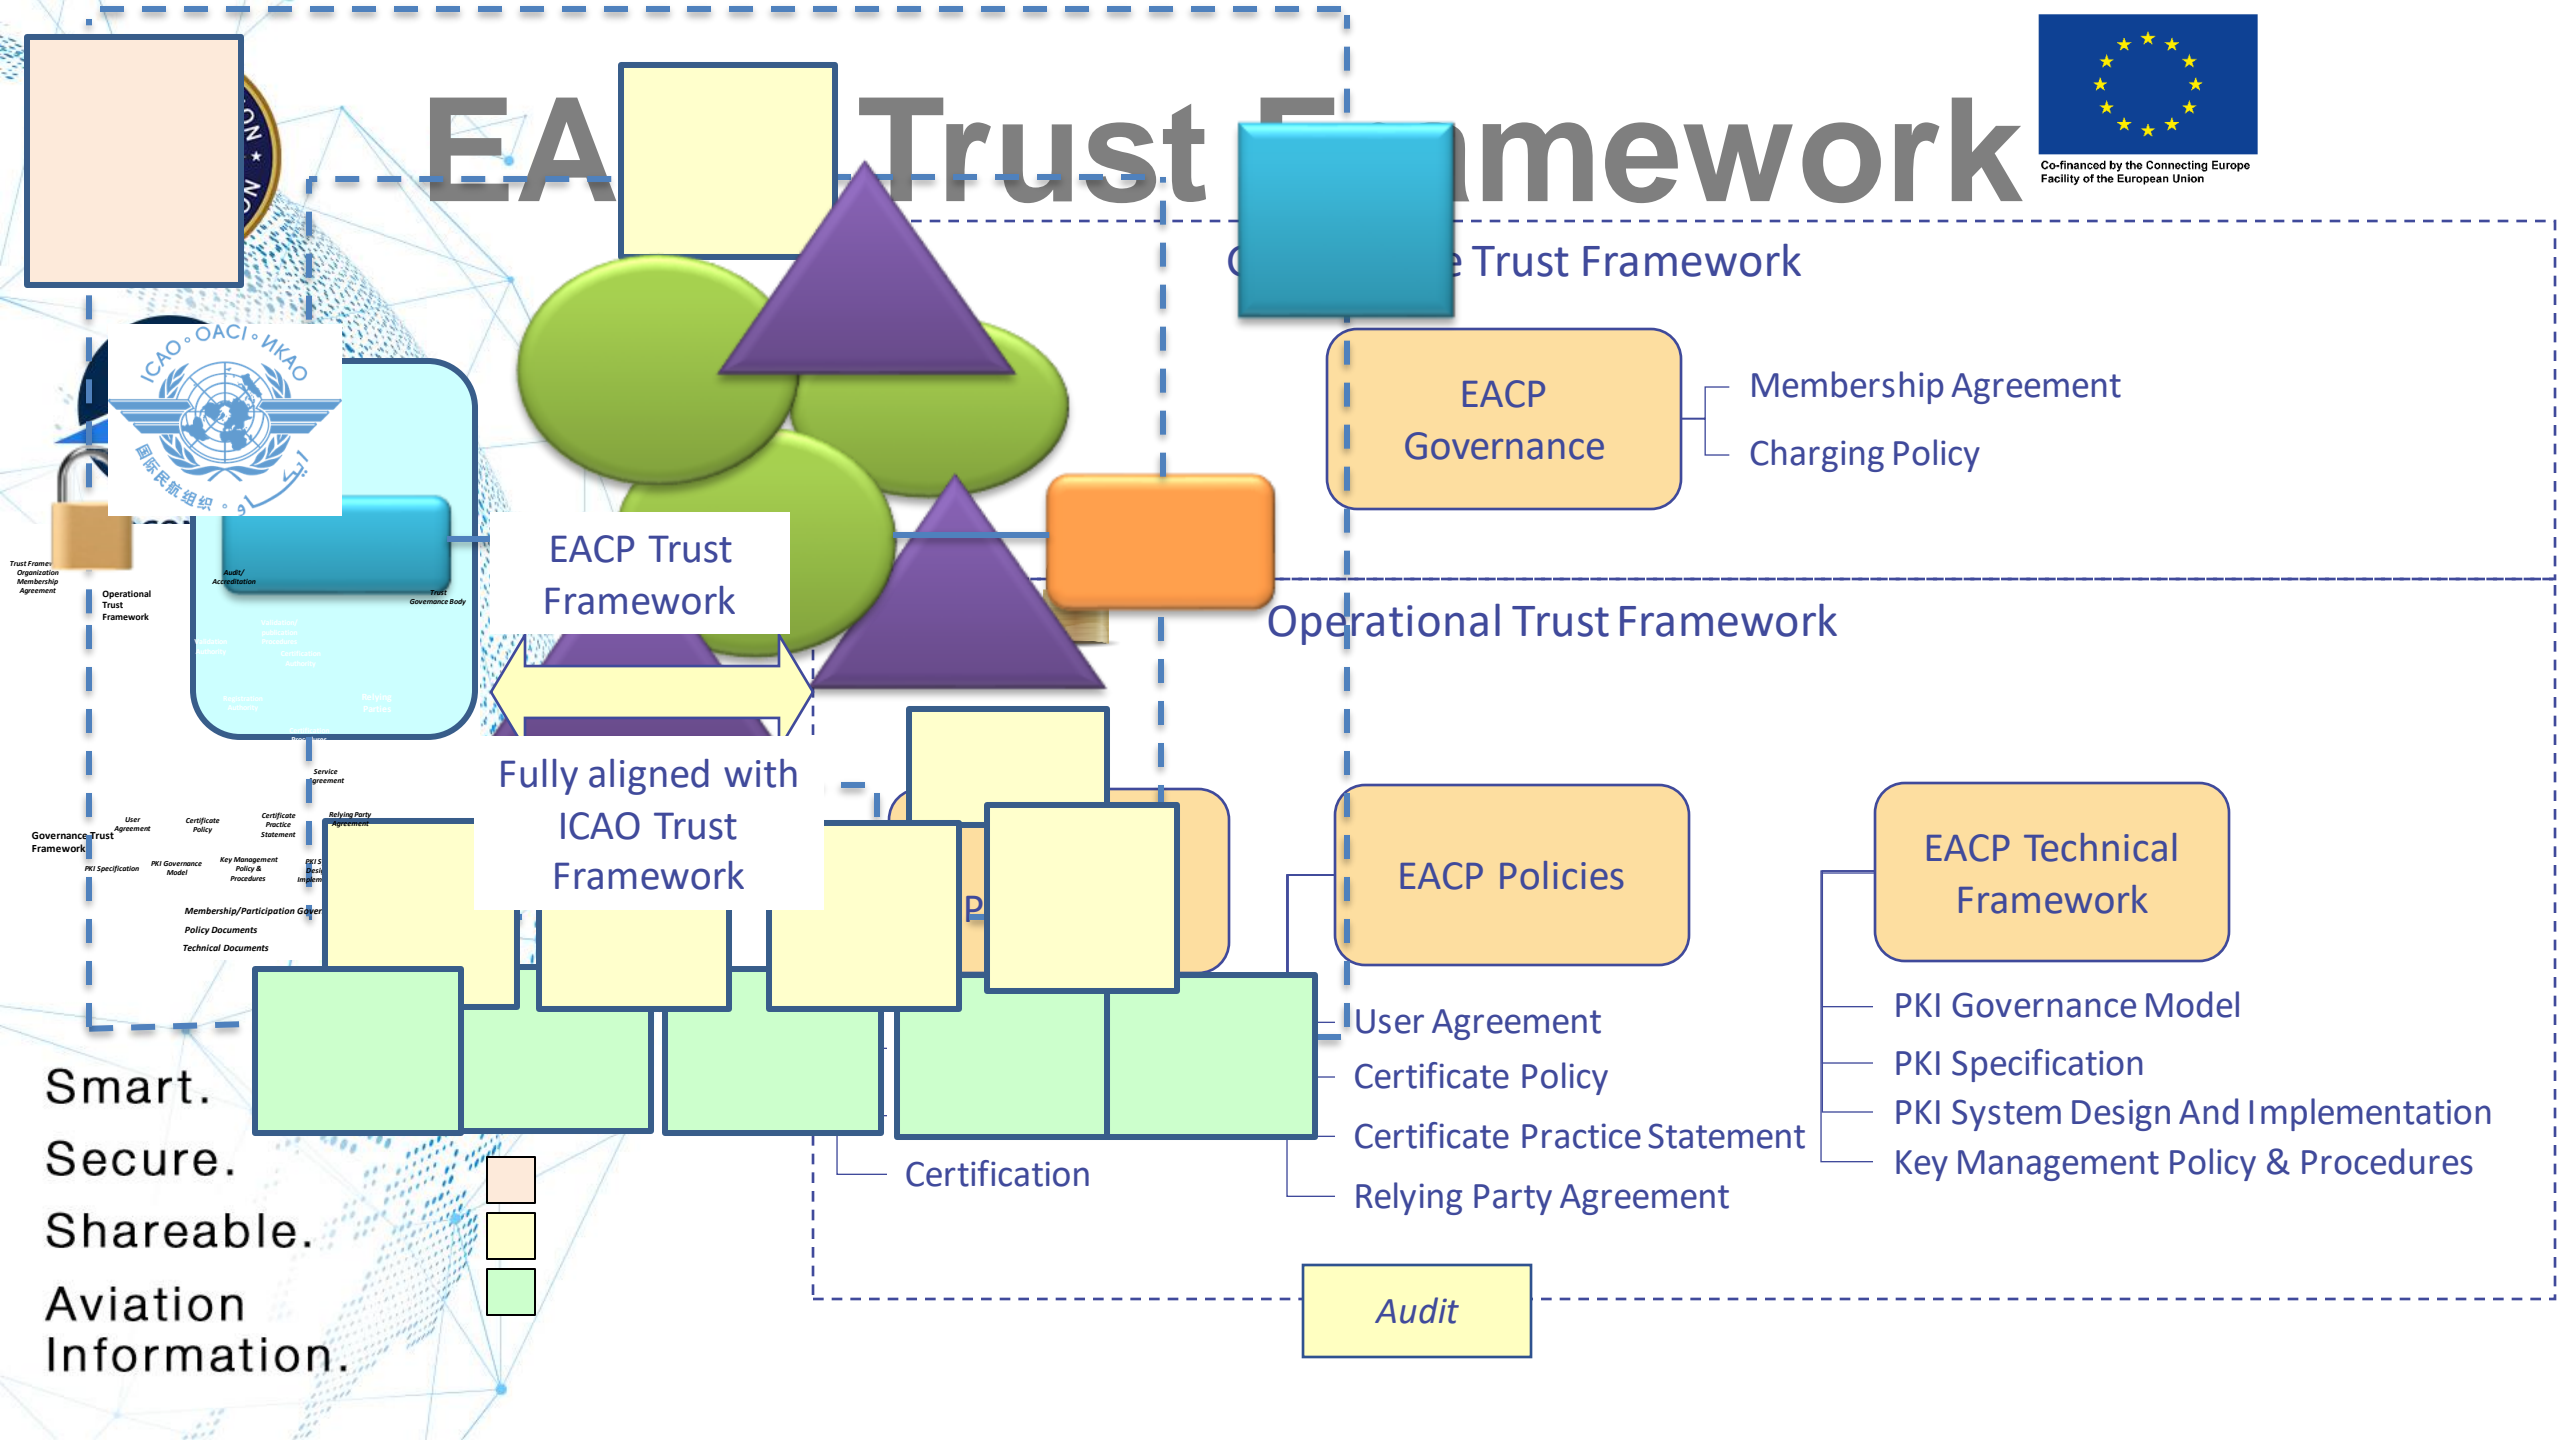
EA Trust F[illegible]mework

Co-financed by the Connecting Europe Facility of the European Union

ICAO • OACI • ИКАО

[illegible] Trust Framework

EACP Governance

Membership Agreement
Charging Policy

EACP Trust Framework

Operational Trust Framework

Fully aligned with ICAO Trust Framework

EACP Policies

EACP Technical Framework

User Agreement
Certificate Policy
Certificate Practice Statement
Relying Party Agreement

PKI Governance Model
PKI Specification
PKI System Design And Implementation
Key Management Policy & Procedures

Certification

Audit

Trust Framework Organization Membership Agreement
Operational Trust Framework
Audit/ Accreditation
Trust Governance Body
Service Agreement
Governance Trust Framework
User Agreement
Certificate Policy
Certificate Practice Statement
Relying Party Agreement
PKI Specification
PKI Governance Model
Key Management Policy & Procedures
Membership/Participation Gover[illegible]
Policy Documents
Technical Documents

Smart.
Secure.
Shareable.
Aviation Information.